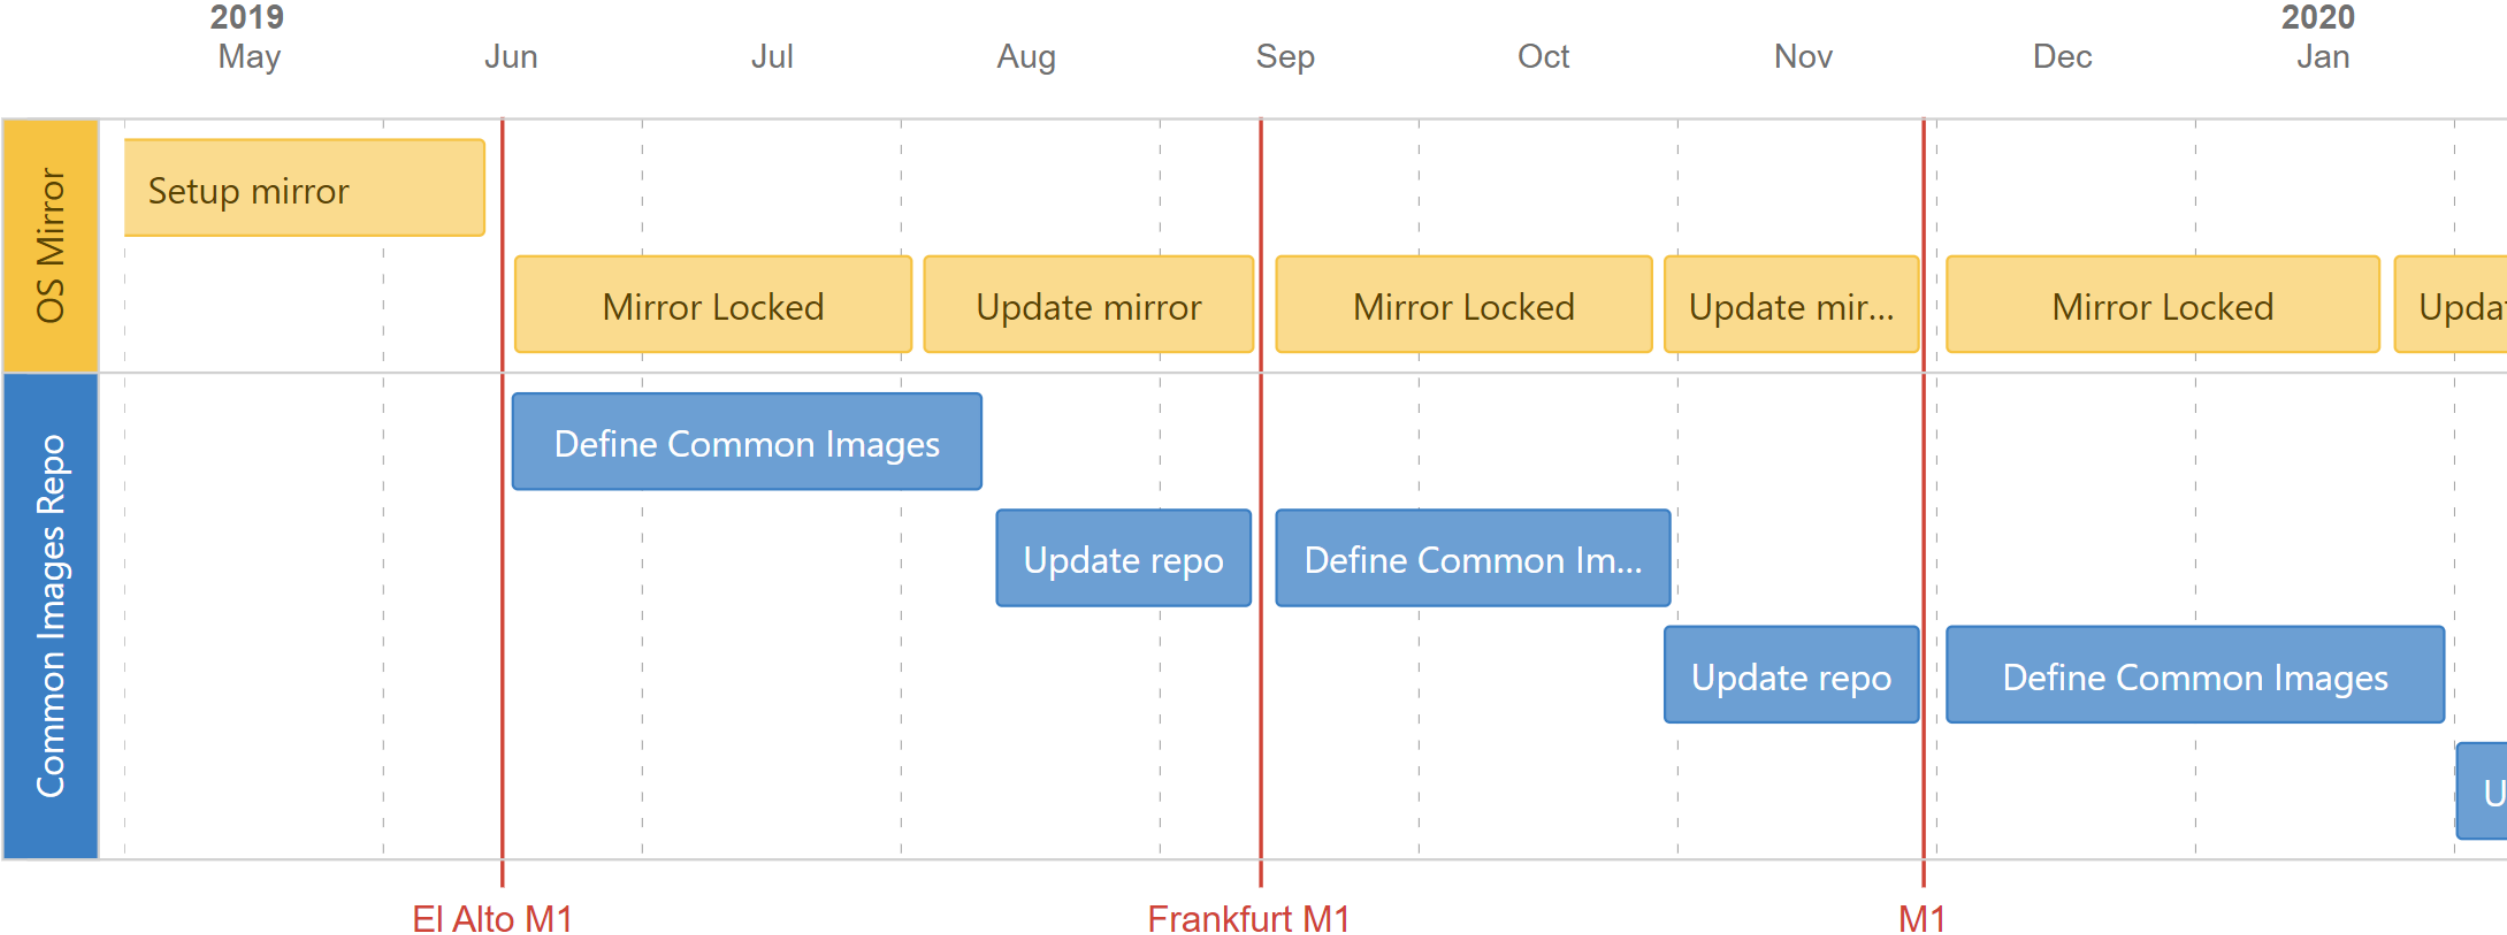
2019 May
Jun
Jul
Aug
Sep
Oct
Nov
Dec
2020 Jan

OS Mirror
Setup mirror
Mirror Locked
Update mirror
Mirror Locked
Update mir...
Mirror Locked
Upda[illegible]

Common Images Repo
Define Common Images
Update repo
Define Common Im...
Update repo
Define Common Images
U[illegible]

El Alto M1
Frankfurt M1
M1